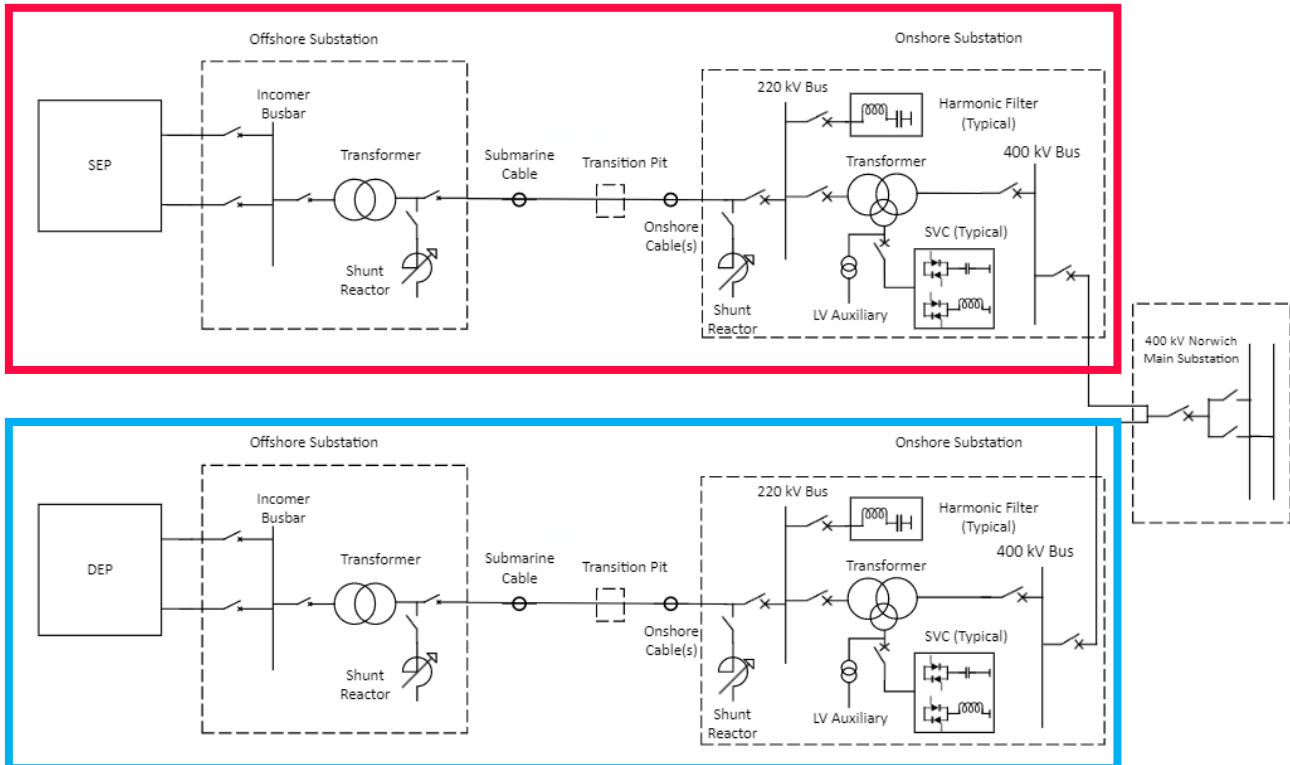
Offshore Substation

Onshore Substation

SEP

Incomer Busbar

Transformer

Shunt Reactor

Submarine Cable

Transition Pit

Onshore Cable(s)

Shunt Reactor

220 kV Bus

Harmonic Filter (Typical)

Transformer

400 kV Bus

SVC (Typical)

LV Auxiliary

400 kV Norwich Main Substation

Offshore Substation

Onshore Substation

DEP

Incomer Busbar

Transformer

Shunt Reactor

Submarine Cable

Transition Pit

Onshore Cable(s)

Shunt Reactor

220 kV Bus

Harmonic Filter (Typical)

Transformer

400 kV Bus

SVC (Typical)

LV Auxiliary